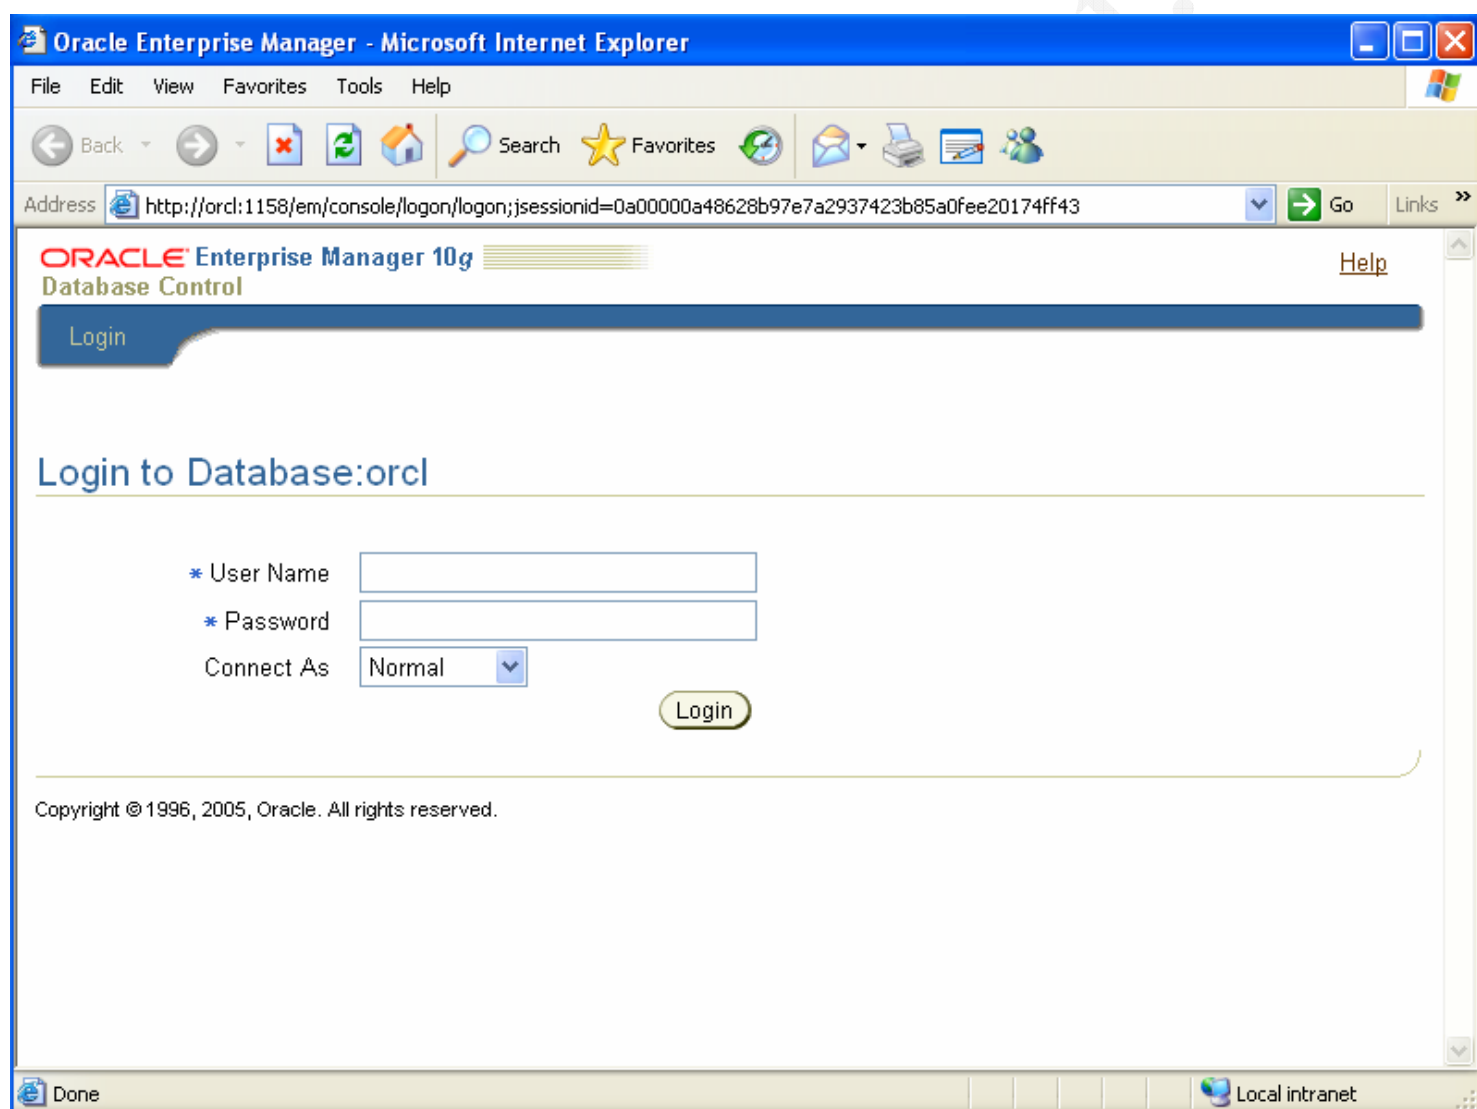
Oracle Enterprise Manager - Microsoft Internet Explorer

File Edit View Favorites Tools Help

Back Search Favorites

Address http://orcl:1158/em/console/logon/logon;jsessionid=0a00000a48628b97e7a2937423b85a0fee20174ff43 Go Links »

ORACLE Enterprise Manager 10*g*
Database Control

Help

Login

Login to Database:orcl

* User Name

* Password

Connect As Normal

Login

Copyright © 1996, 2005, Oracle. All rights reserved.

Done

Local intranet